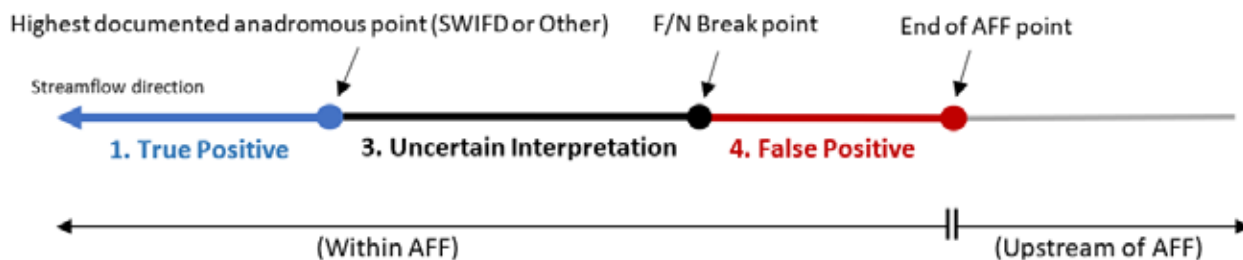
Highest documented anadromous point (SWIFD or Other)

F/N Break point

End of AFF point

Streamflow direction

1. True Positive

3. Uncertain Interpretation

4. False Positive

(Within AFF)

(Upstream of AFF)